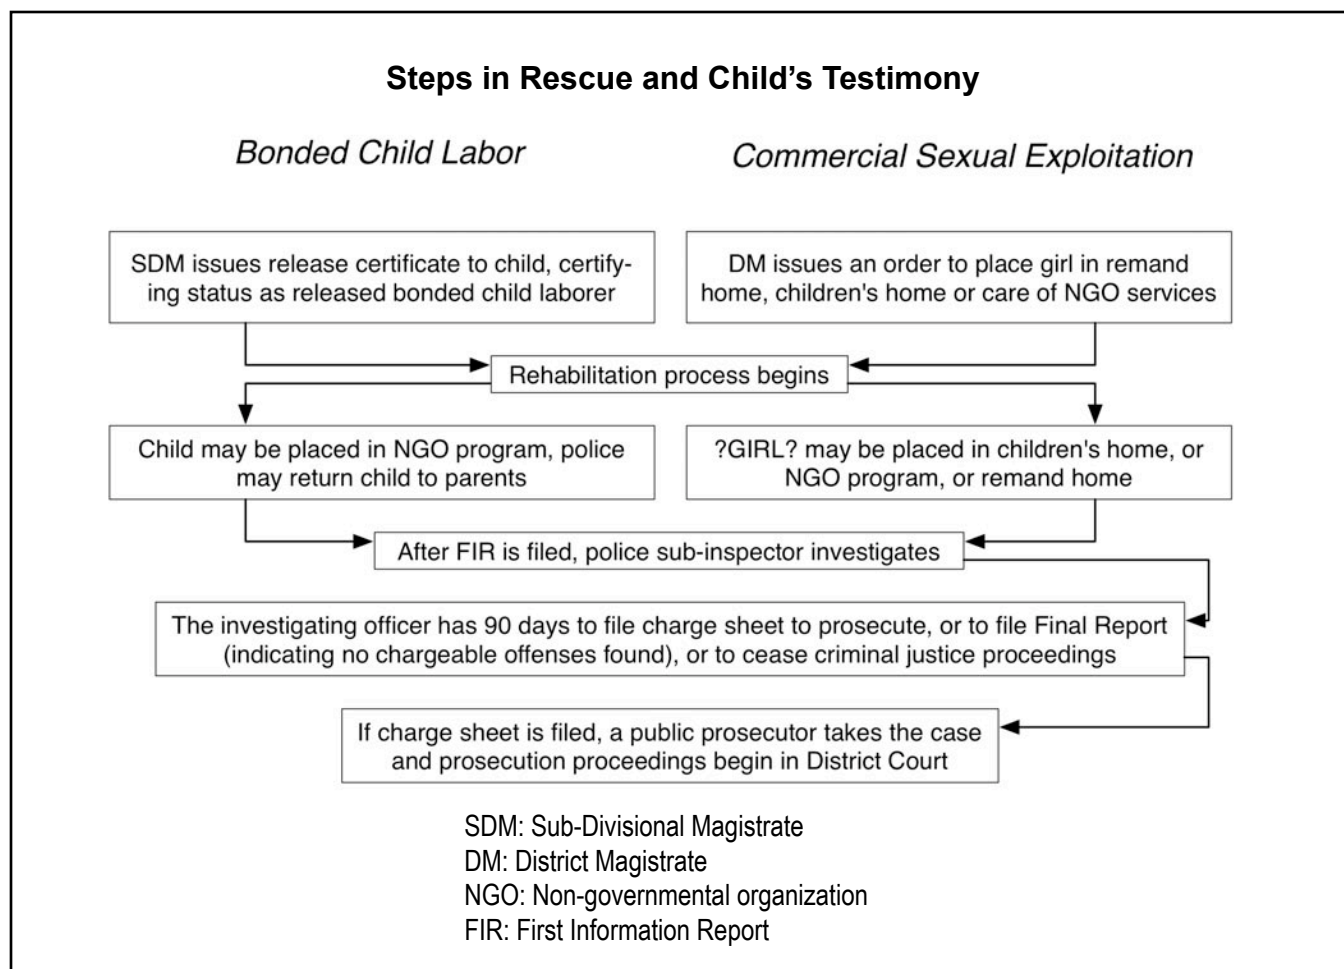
Steps in Rescue and Child's Testimony

Bonded Child Labor

Commercial Sexual Exploitation

SDM issues release certificate to child, certifying status as released bonded child laborer

DM issues an order to place girl in remand home, children's home or care of NGO services

Rehabilitation process begins

Child may be placed in NGO program, police may return child to parents

?GIRL? may be placed in children's home, or NGO program, or remand home

After FIR is filed, police sub-inspector investigates

The investigating officer has 90 days to file charge sheet to prosecute, or to file Final Report (indicating no chargeable offenses found), or to cease criminal justice proceedings

If charge sheet is filed, a public prosecutor takes the case and prosecution proceedings begin in District Court

SDM: Sub-Divisional Magistrate
DM: District Magistrate
NGO: Non-governmental organization
FIR: First Information Report